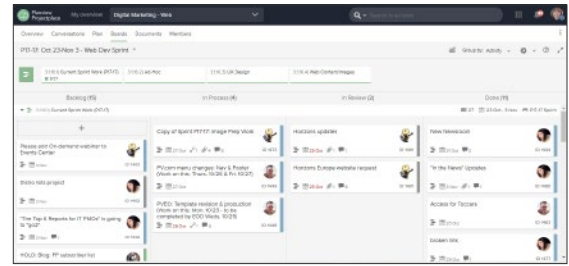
Planview ProjectPlace   My overview   Digital Marketing - Web

Overview   Conversations   Plan   Boards   Documents   Members

PD-01: Oct 23-Nov 3 - Web Dev Sprint

Group by: Activity

Backlog (15)   In Process (4)   In Review (2)   Done (11)

Please add On-demand webinar to Events Center

Sticko lists project

"The Top 6 Reports for IT PMOs" is going to "gold"

HOLD: Blog: PF subscriber list

Copy of Sprint PPPP image Pelp Work

PFcom menu changes: Nav & Footer (Work on this: Thurs. 10/26 & Fri 10/27)

PVEO: Template revision & production (Work on this: Mon. 10/23 - to be completed by FOO Weds. 10/25)

Horizons updates

Horizons Europe website request

New Newsroom

"In the News" Updates

Access for Tazzara

broken link